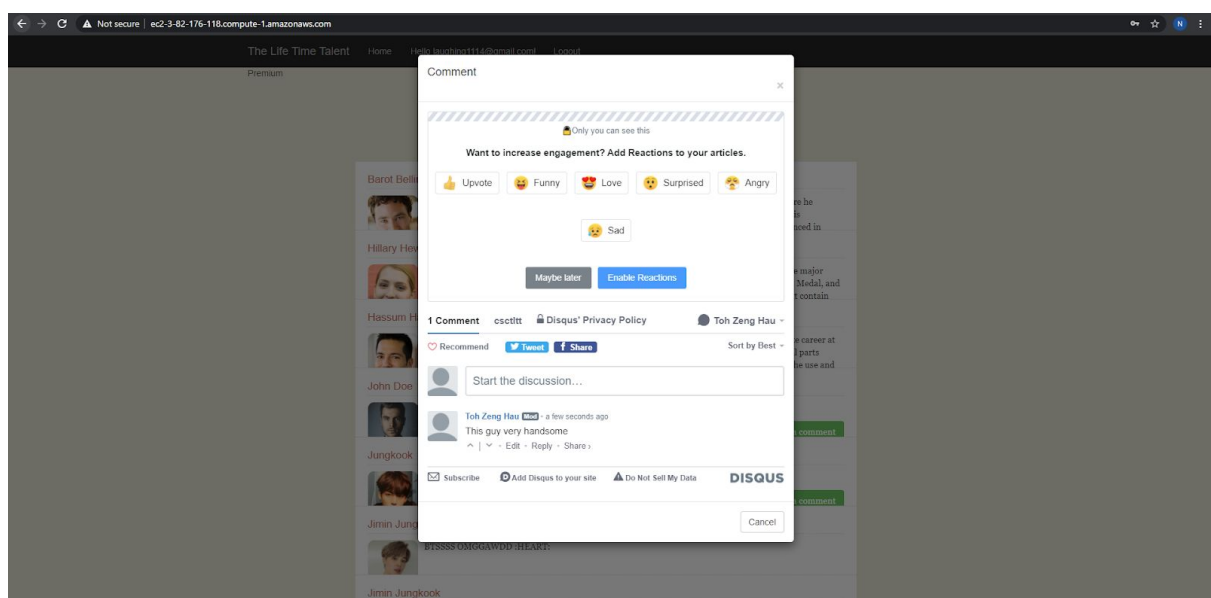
Not secure | ec2-3-82-176-118.compute-1.amazonaws.com

N

The Life Time Talent Home Hello laughing1114@gmail.com! Logout
Premium

Comment
×

Only you can see this

Want to increase engagement? Add Reactions to your articles.

Upvote Funny Love Surprised Angry

Sad

Maybe later Enable Reactions

1 Comment csctitt Disqus' Privacy Policy Toh Zeng Hau

Recommend Tweet Share Sort by Best

Start the discussion…

Toh Zeng Hau Mod • a few seconds ago
This guy very handsome
^ | v • Edit • Reply • Share ›

Subscribe Add Disqus to your site Do Not Sell My Data DISQUS

Cancel

Barot Bell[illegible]
re he
is
iced in

Hillary Hev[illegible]
e major
Medal, and
t contain

Hassum H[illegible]
e career at
l parts
he use and

John Doe
comment

Jungkook
comment

Jimin Jung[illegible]
BTSSSS OMGGAWDD :HEART:

Jimin Jungkook